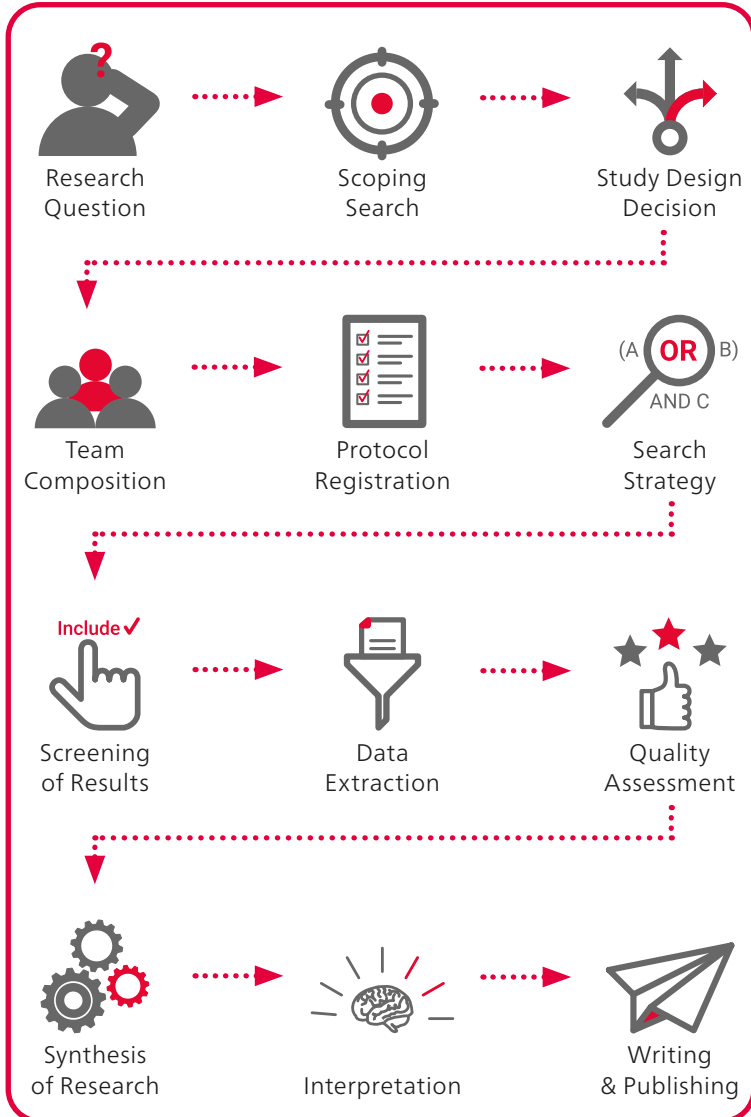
?
Research Question

Scoping Search

Study Design Decision

Team Composition

Protocol Registration

(A OR B) AND C

Search Strategy

Include ✓

Screening of Results

Data Extraction

Quality Assessment

Synthesis of Research

Interpretation

Writing & Publishing